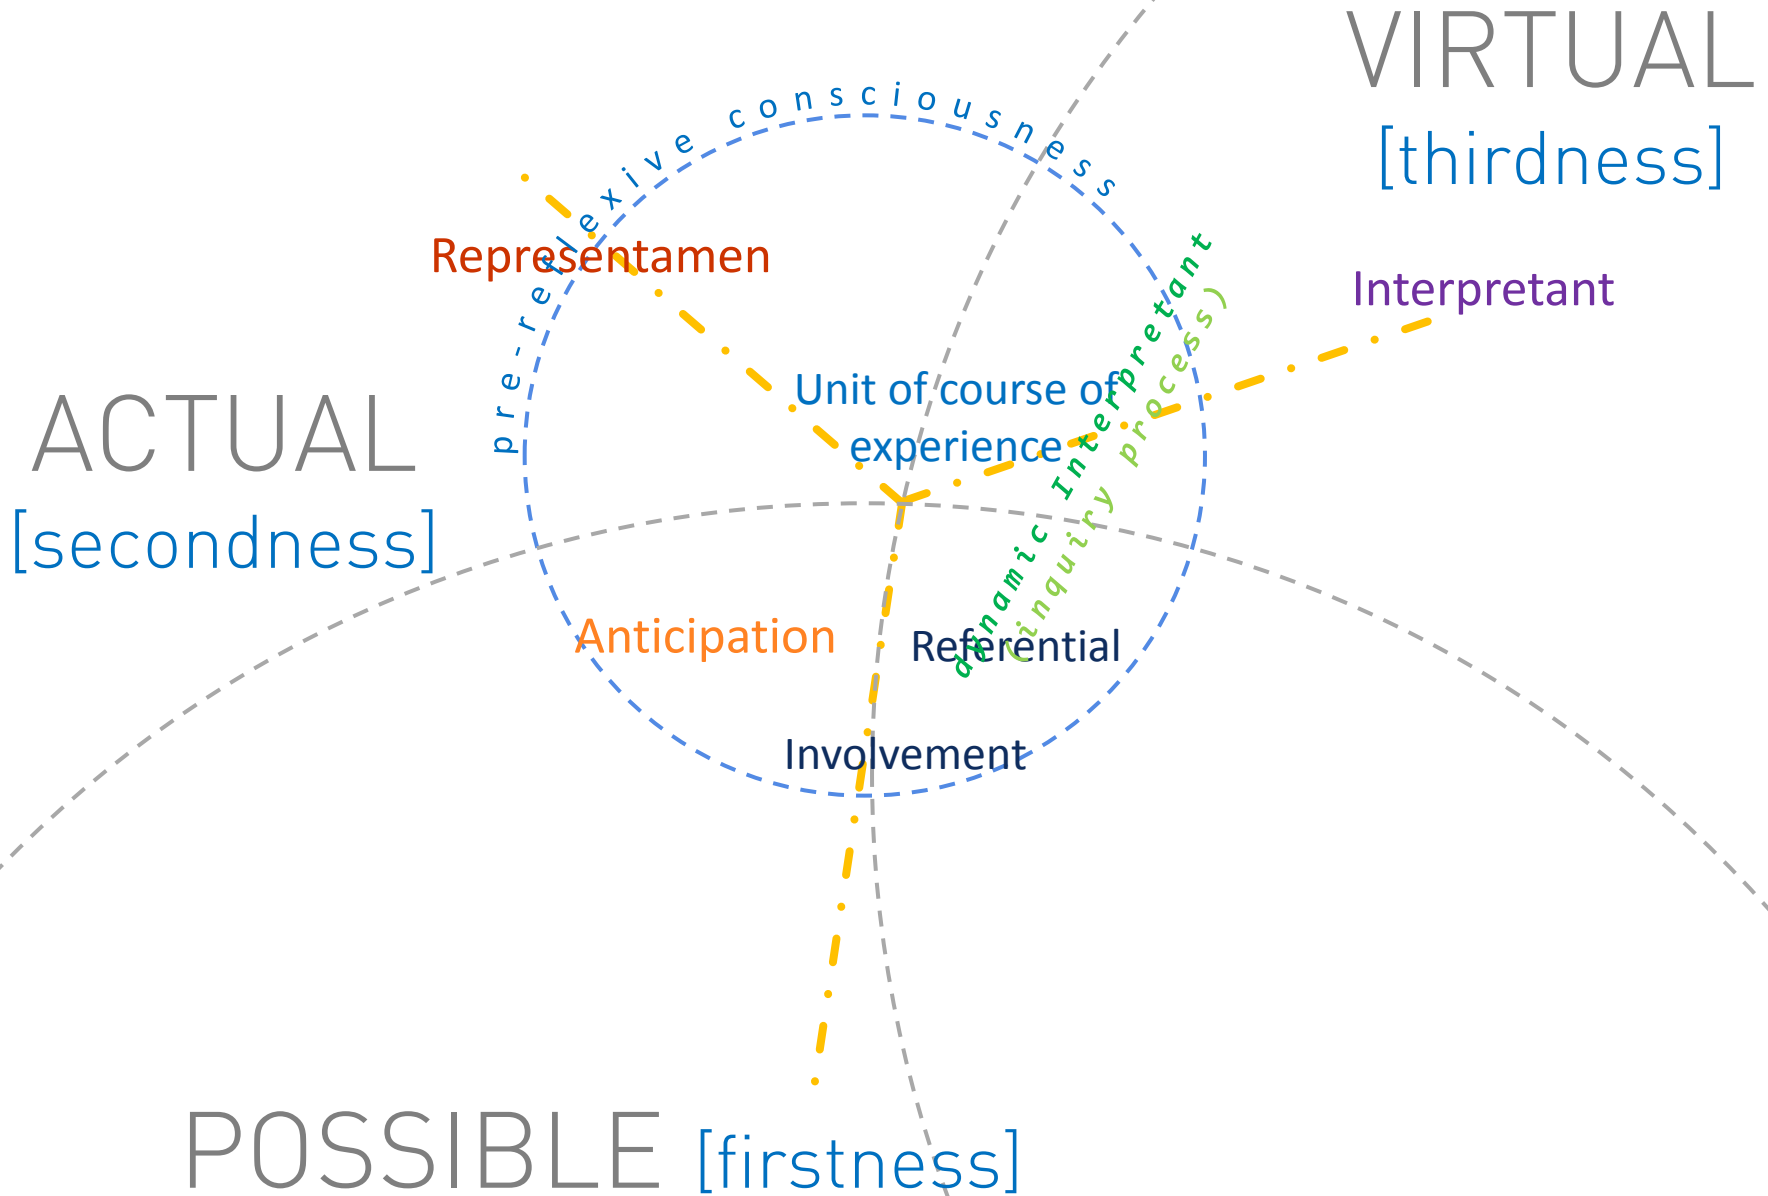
VIRTUAL
[thirdness]

pre-reflexive consciousness

Representamen

Interpretant

dynamic Interpretant
(inquiry process)

ACTUAL
[secondness]

Unit of course of experience

Anticipation

Referential

Involvement

POSSIBLE [firstness]